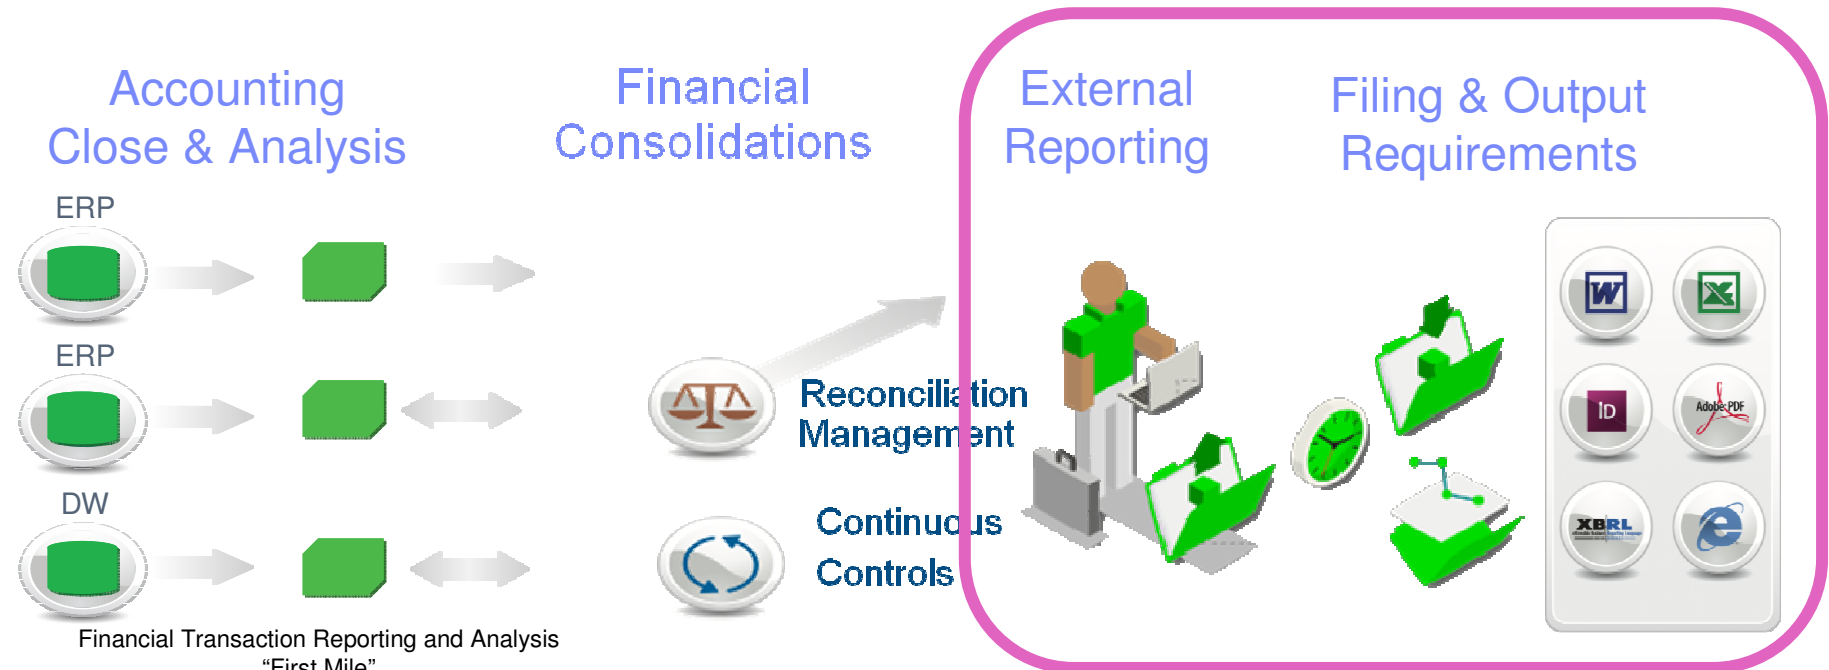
Accounting Close & Analysis

Financial Consolidations

External Reporting

Filing & Output Requirements

ERP

ERP

DW

Reconciliation Management

Continuous Controls

ID

Adobe PDF

XBRL

Financial Transaction Reporting and Analysis
"First Mile"